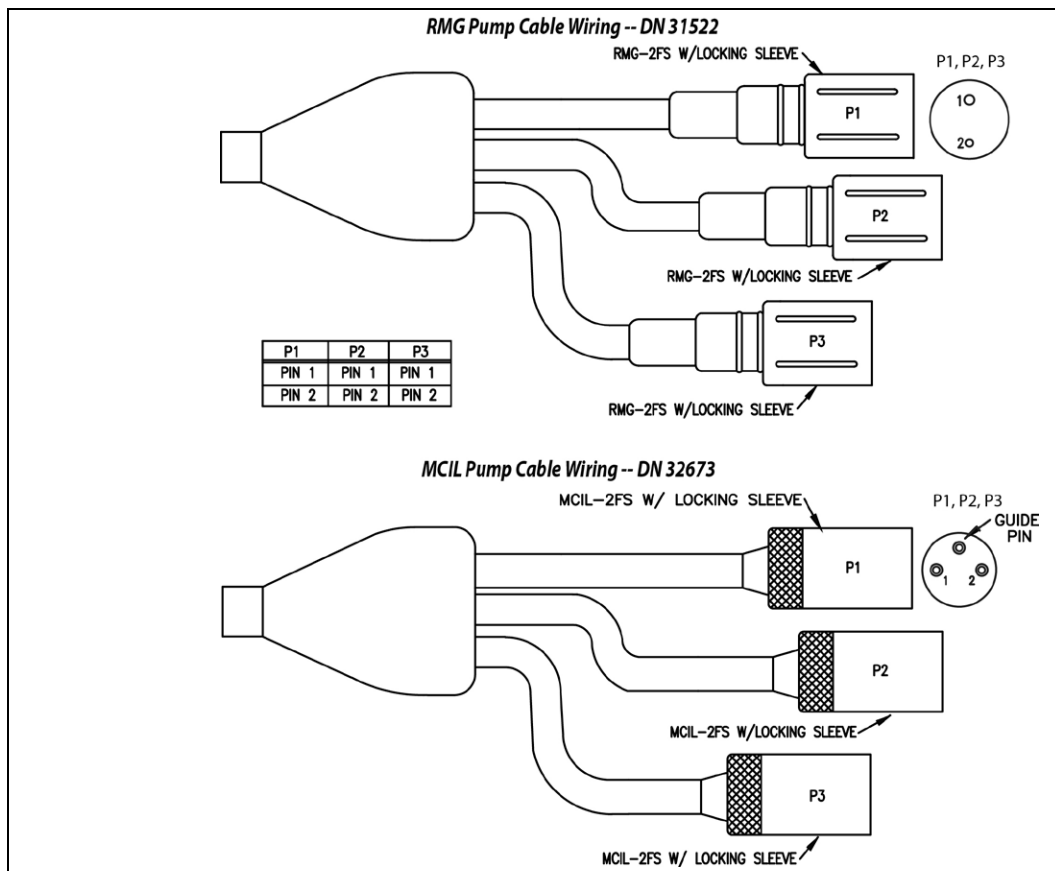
RMG Pump Cable Wiring -- DN 31522

RMG-2FS W/LOCKING SLEEVE

P1, P2, P3

1

2

P1

P2

RMG-2FS W/LOCKING SLEEVE

| P1 | P2 | P3 |
|---|---|---|
| PIN 1 | PIN 1 | PIN 1 |
| PIN 2 | PIN 2 | PIN 2 |

P3

RMG-2FS W/LOCKING SLEEVE

MCIL Pump Cable Wiring -- DN 32673

MCIL-2FS W/ LOCKING SLEEVE

P1, P2, P3

GUIDE PIN

1

2

P1

P2

MCIL-2FS W/LOCKING SLEEVE

P3

MCIL-2FS W/ LOCKING SLEEVE